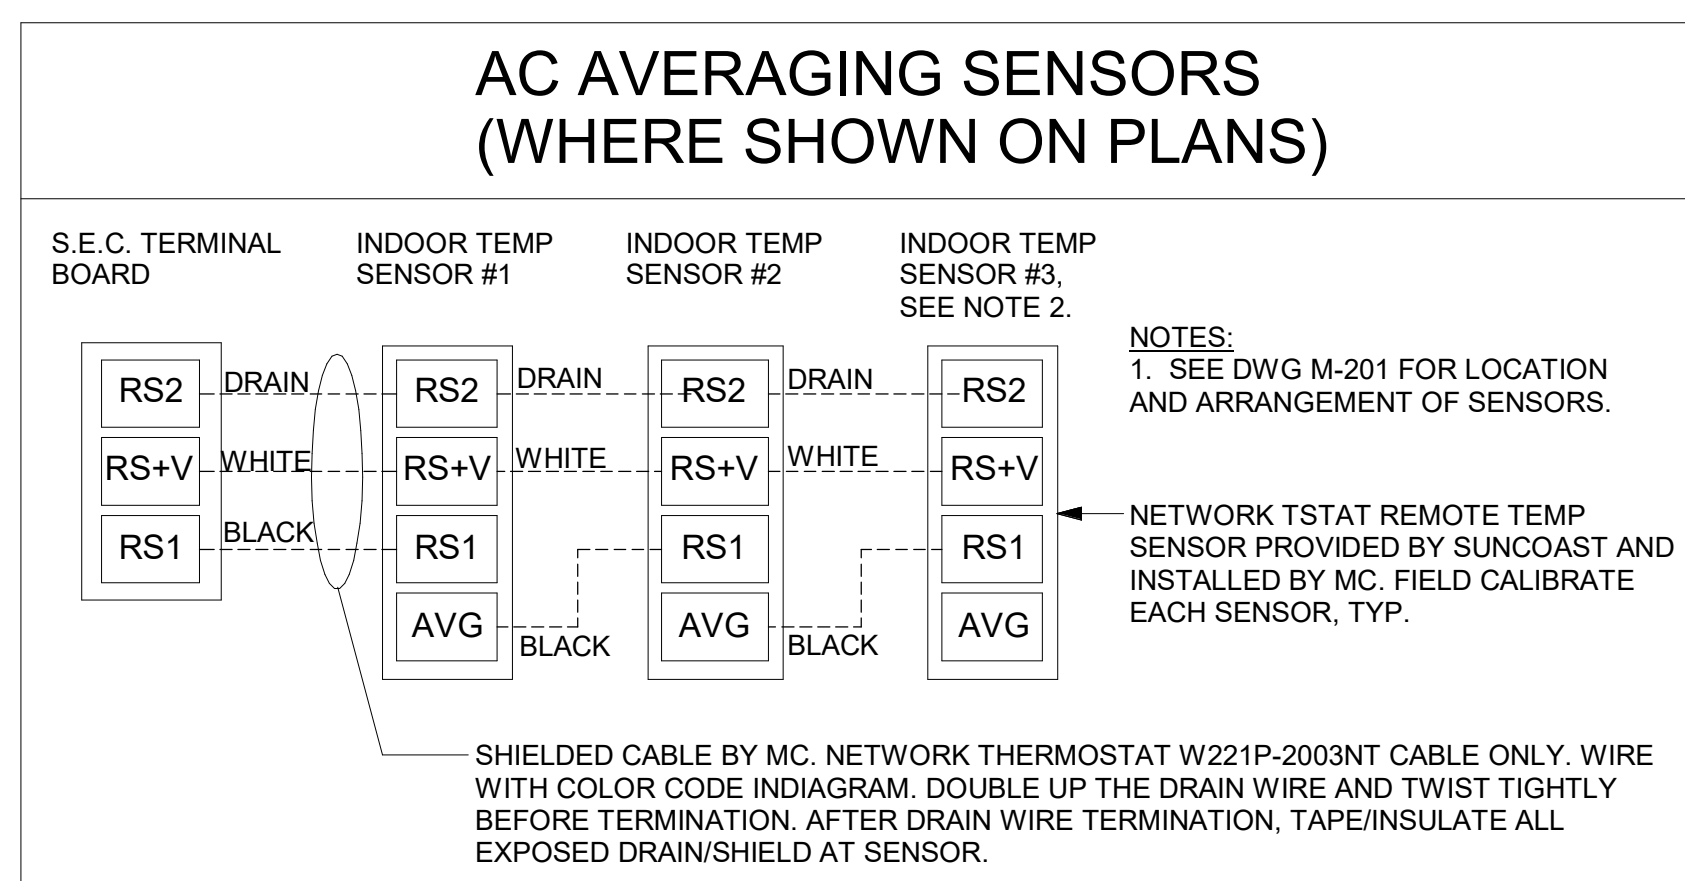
AC AVERAGING SENSORS
(WHERE SHOWN ON PLANS)

S.E.C. TERMINAL BOARD

INDOOR TEMP SENSOR #1

INDOOR TEMP SENSOR #2

INDOOR TEMP SENSOR #3, SEE NOTE 2.

NOTES:
1. SEE DWG M-201 FOR LOCATION AND ARRANGEMENT OF SENSORS.

RS2
RS+V
RS1

DRAIN
WHITE
BLACK

RS2
RS+V
RS1
AVG

DRAIN
WHITE
BLACK

RS2
RS+V
RS1
AVG

DRAIN
WHITE
BLACK

RS2
RS+V
RS1
AVG

NETWORK TSTAT REMOTE TEMP SENSOR PROVIDED BY SUNCOAST AND INSTALLED BY MC. FIELD CALIBRATE EACH SENSOR, TYP.

SHIELDED CABLE BY MC. NETWORK THERMOSTAT W221P-2003NT CABLE ONLY. WIRE WITH COLOR CODE INDIAGRAM. DOUBLE UP THE DRAIN WIRE AND TWIST TIGHTLY BEFORE TERMINATION. AFTER DRAIN WIRE TERMINATION, TAPE/INSULATE ALL EXPOSED DRAIN/SHIELD AT SENSOR.